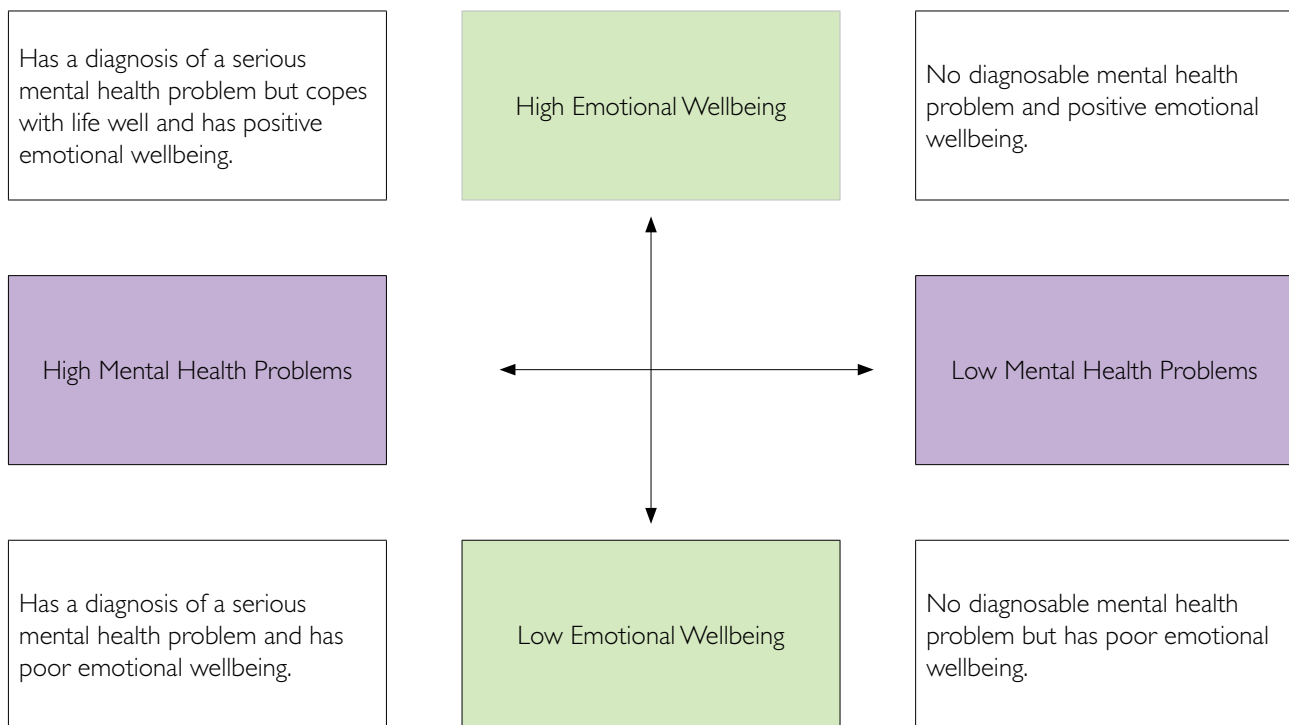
Has a diagnosis of a serious mental health problem but copes with life well and has positive emotional wellbeing.

High Emotional Wellbeing

No diagnosable mental health problem and positive emotional wellbeing.

High Mental Health Problems

Low Mental Health Problems

Has a diagnosis of a serious mental health problem and has poor emotional wellbeing.

Low Emotional Wellbeing

No diagnosable mental health problem but has poor emotional wellbeing.